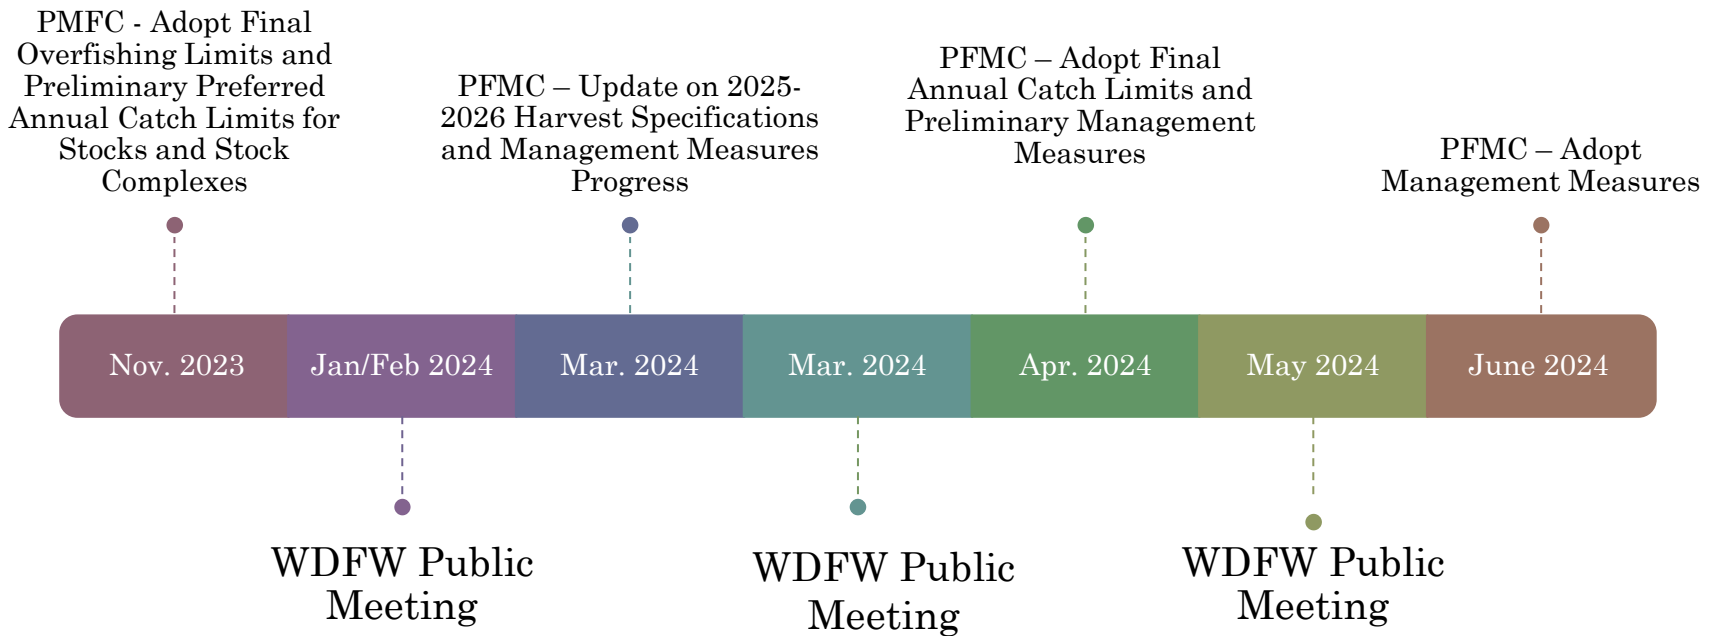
PMFC - Adopt Final Overfishing Limits and Preliminary Preferred Annual Catch Limits for Stocks and Stock Complexes

PFMC – Update on 2025-2026 Harvest Specifications and Management Measures Progress

PFMC – Adopt Final Annual Catch Limits and Preliminary Management Measures

PFMC – Adopt Management Measures

Nov. 2023

Jan/Feb 2024

Mar. 2024

Mar. 2024

Apr. 2024

May 2024

June 2024

WDFW Public Meeting

WDFW Public Meeting

WDFW Public Meeting